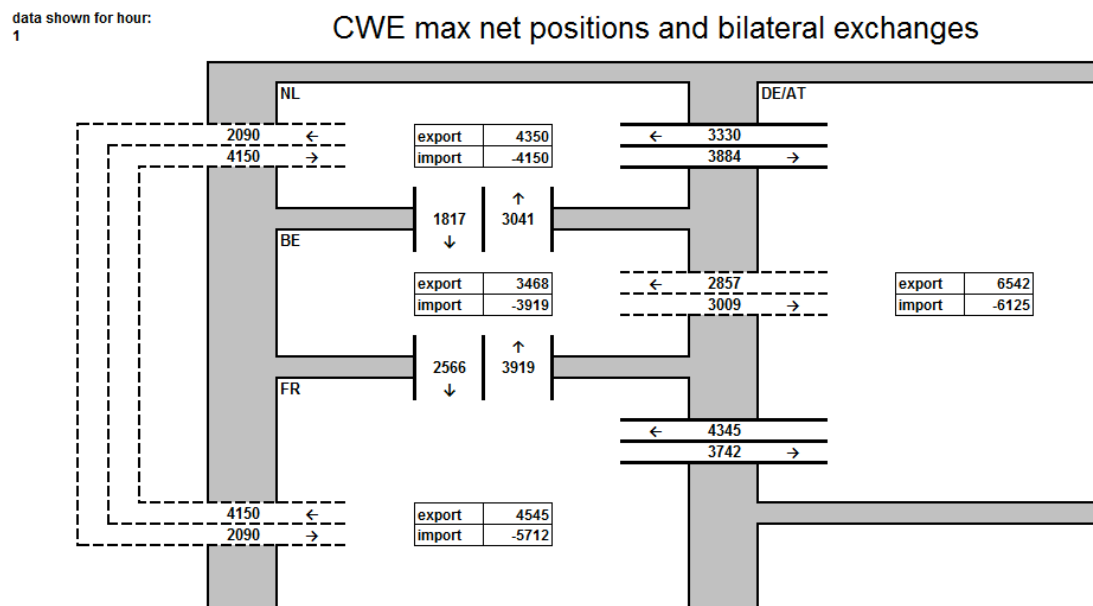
data shown for hour:
1

CWE max net positions and bilateral exchanges

NL

DE/AT

2090 ←
4150 →

| export | 4350 |
|---|---|
| import | -4150 |

← 3330
3884 →

1817 ↓

↑ 3041

BE

| export | 3468 |
|---|---|
| import | -3919 |

← 2857
3009 →

| export | 6542 |
|---|---|
| import | -6125 |

2566 ↓

↑ 3919

FR

← 4345
3742 →

4150 ←
2090 →

| export | 4545 |
|---|---|
| import | -5712 |